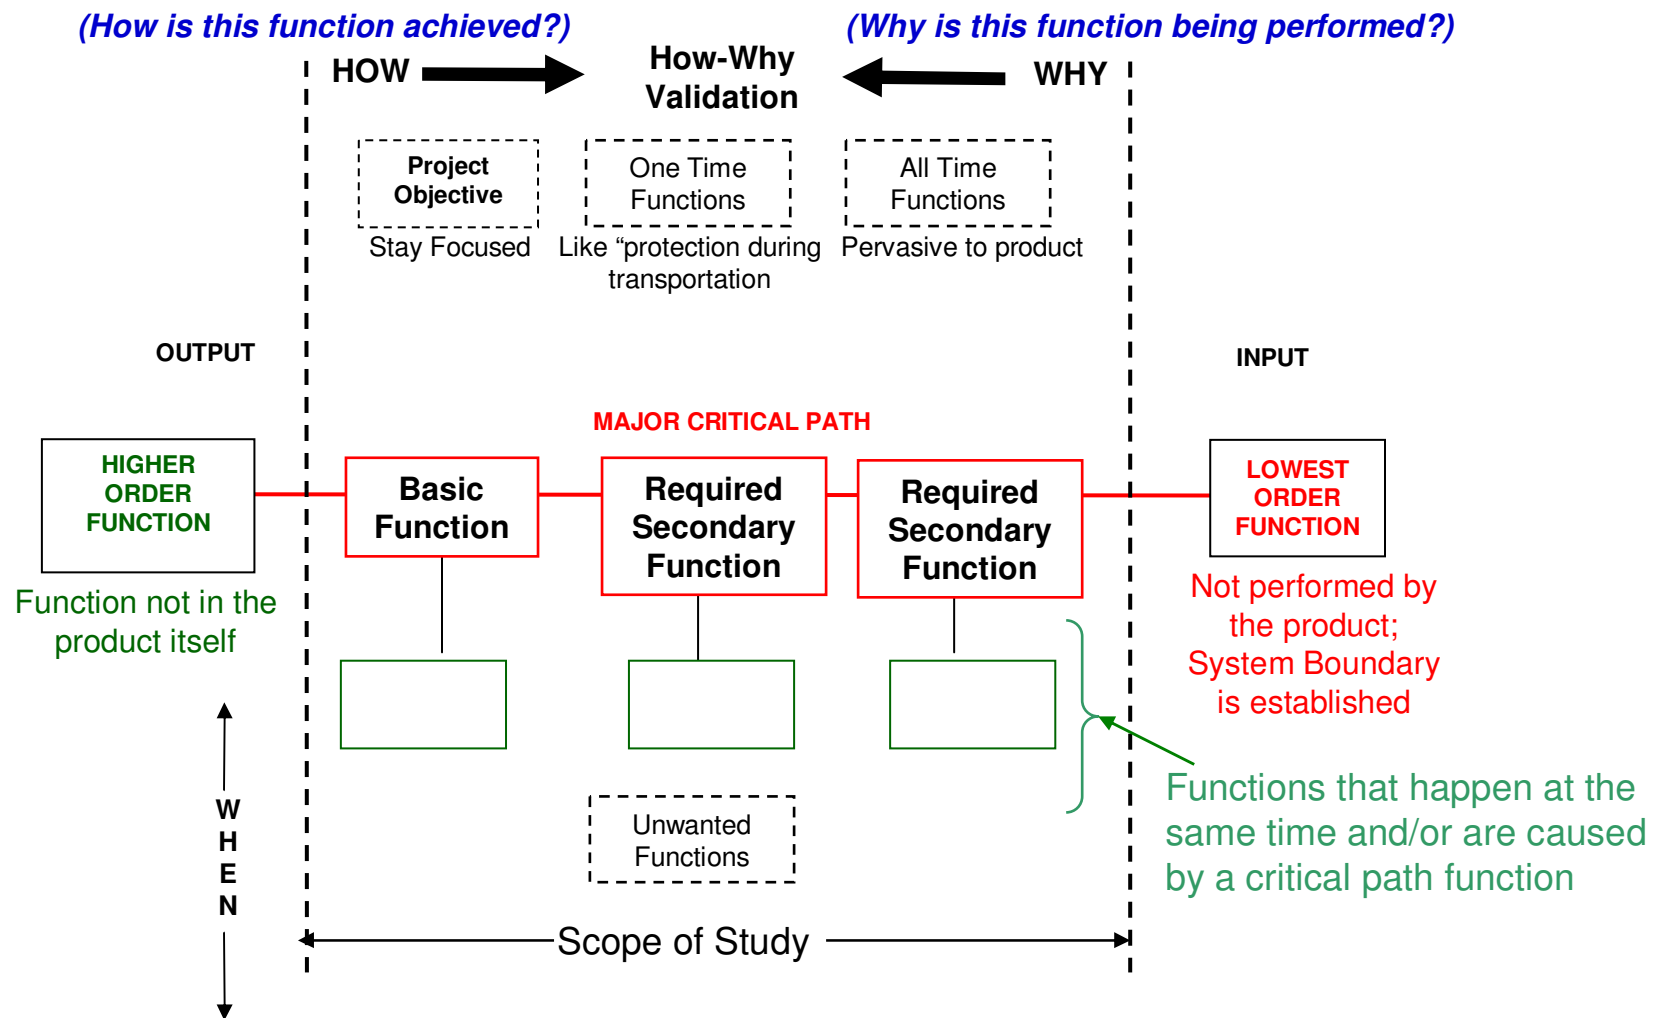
(How is this function achieved?)

(Why is this function being performed?)

HOW

How-Why Validation

WHY

Project Objective

Stay Focused

One Time Functions

Like “protection during transportation

All Time Functions

Pervasive to product

OUTPUT

INPUT

MAJOR CRITICAL PATH

HIGHER ORDER FUNCTION

Function not in the product itself

Basic Function

Required Secondary Function

Required Secondary Function

LOWEST ORDER FUNCTION

Not performed by the product; System Boundary is established

Functions that happen at the same time and/or are caused by a critical path function

Unwanted Functions

W
H
E
N

Scope of Study